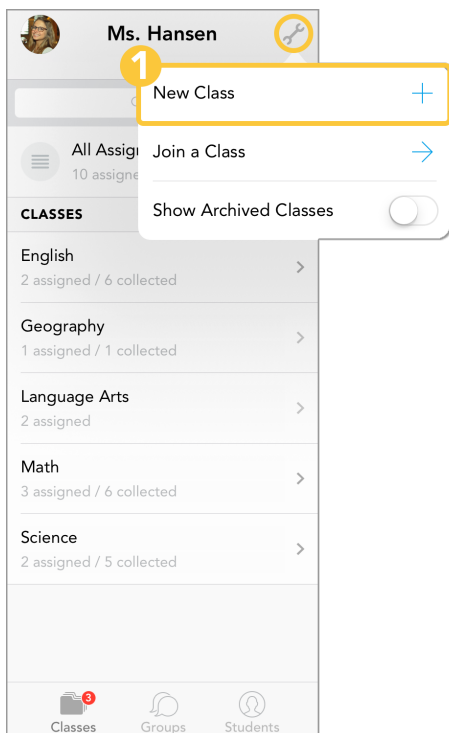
Ms. Hansen

1

New Class

Join a Class

Show Archived Classes

All Assig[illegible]
10 assigne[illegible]

CLASSES

English
2 assigned / 6 collected

Geography
1 assigned / 1 collected

Language Arts
2 assigned

Math
3 assigned / 6 collected

Science
2 assigned / 5 collected

3
Classes
Groups
Students